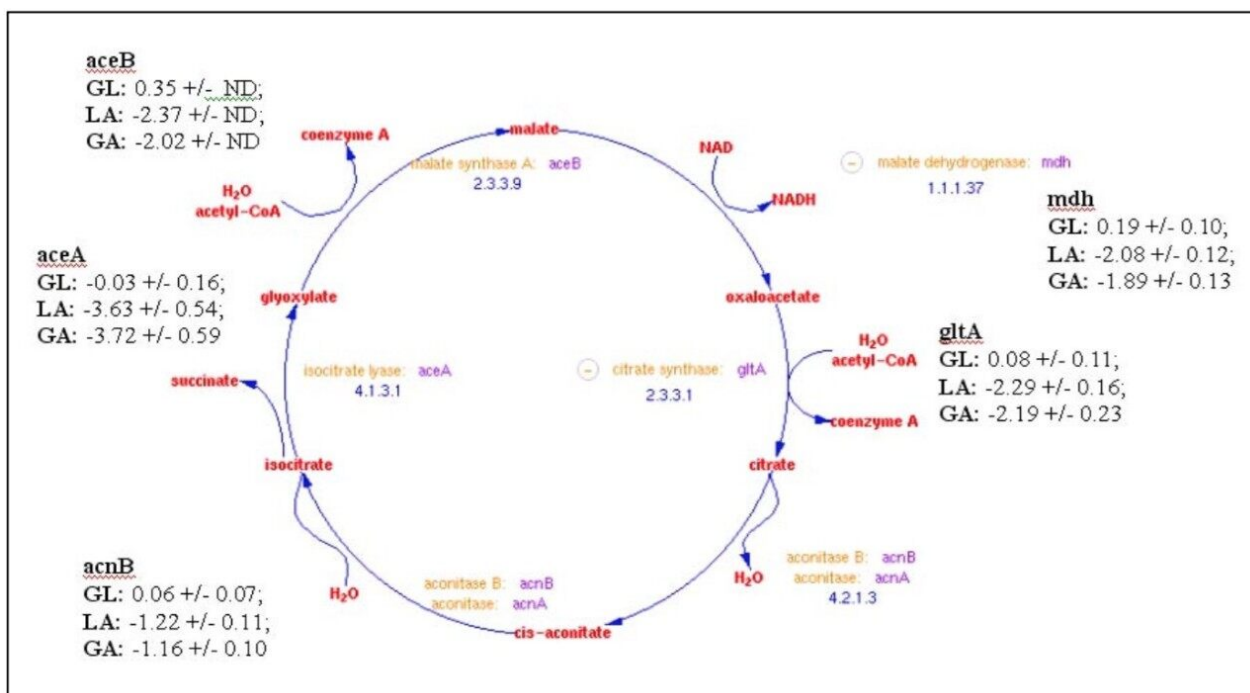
aceB
GL: 0.35 +/- ND;
LA: -2.37 +/- ND;
GA: -2.02 +/- ND

coenzyme A

malate

malate synthase A: aceB
2.3.3.9

NAD

NADH

malate dehydrogenase: mdh
1.1.1.37

$H_2O$
acetyl-CoA

mdh
GL: 0.19 +/- 0.10;
LA: -2.08 +/- 0.12;
GA: -1.89 +/- 0.13

aceA
GL: -0.03 +/- 0.16;
LA: -3.63 +/- 0.54;
GA: -3.72 +/- 0.59

glyoxylate

oxaloacetate

$H_2O$
acetyl-CoA

gltA
GL: 0.08 +/- 0.11;
LA: -2.29 +/- 0.16;
GA: -2.19 +/- 0.23

succinate

isocitrate lyase: aceA
4.1.3.1

citrate synthase: gltA
2.3.3.1

coenzyme A

isocitrate

citrate

acnB
GL: 0.06 +/- 0.07;
LA: -1.22 +/- 0.11;
GA: -1.16 +/- 0.10

$H_2O$

aconitase B: acnB
aconitase: acnA

$H_2O$

aconitase B: acnB
aconitase: acnA
4.2.1.3

cis-aconitate